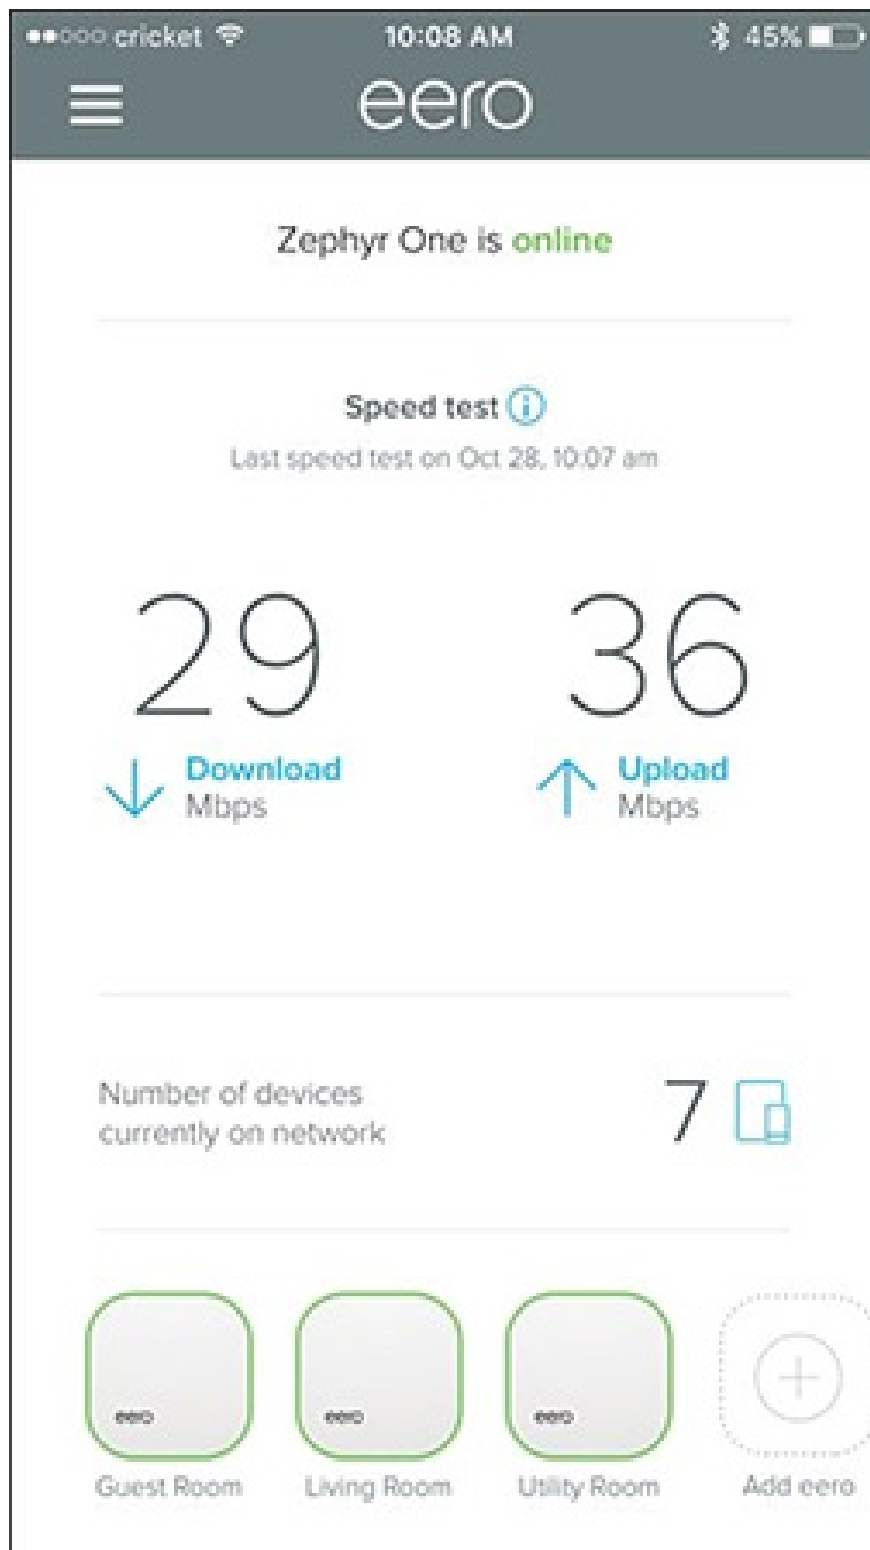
●●○○○ cricket 10:08 AM 45%

eero

Zephyr One is online

Speed test ⓘ
Last speed test on Oct 28, 10:07 am

29
Download
Mbps

36
Upload
Mbps

Number of devices currently on network
7

eero
Guest Room

eero
Living Room

eero
Utility Room

Add eero